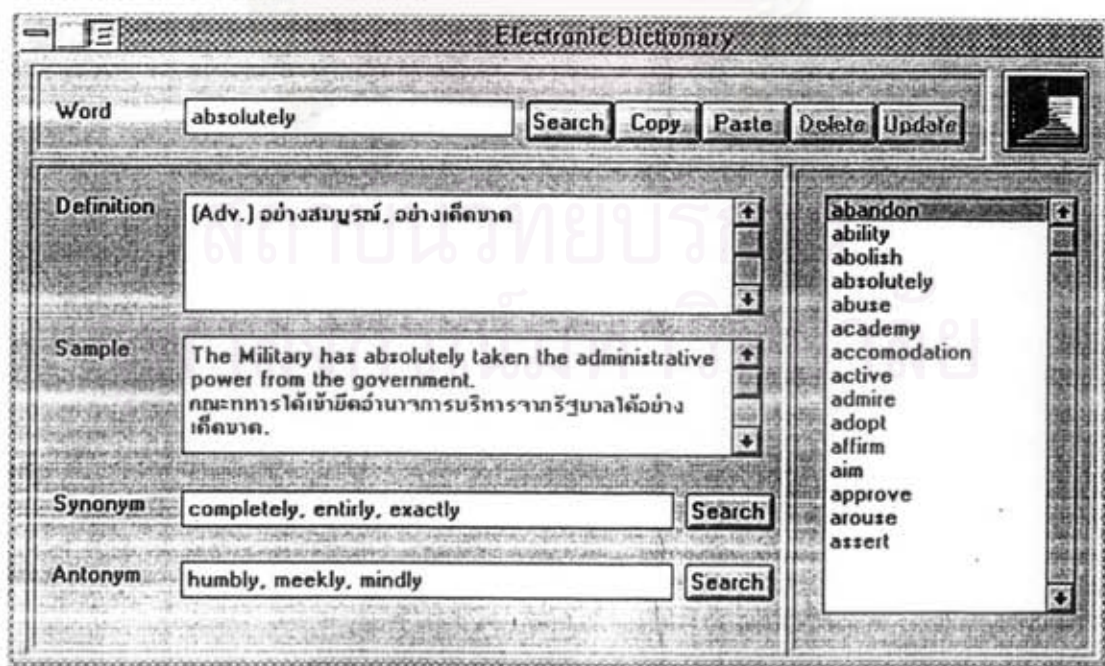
Electronic Dictionary

Word absolutely Search Copy Paste Delete Update

Definition (Adv.) อย่างสมบูรณ์, อย่างเด็ดขาด

Sample The Military has absolutely taken the administrative power from the government. คณะทหารได้เข้ายึดอำนาจการบริหารจากรัฐบาลได้อย่างเด็ดขาด.

Synonym completely, entirly, exactly Search

Antonym humbly, meekly, mindly Search

abandon
ability
abolish
absolutely
abuse
academy
accomodation
active
admire
adopt
affirm
aim
approve
arouse
assert